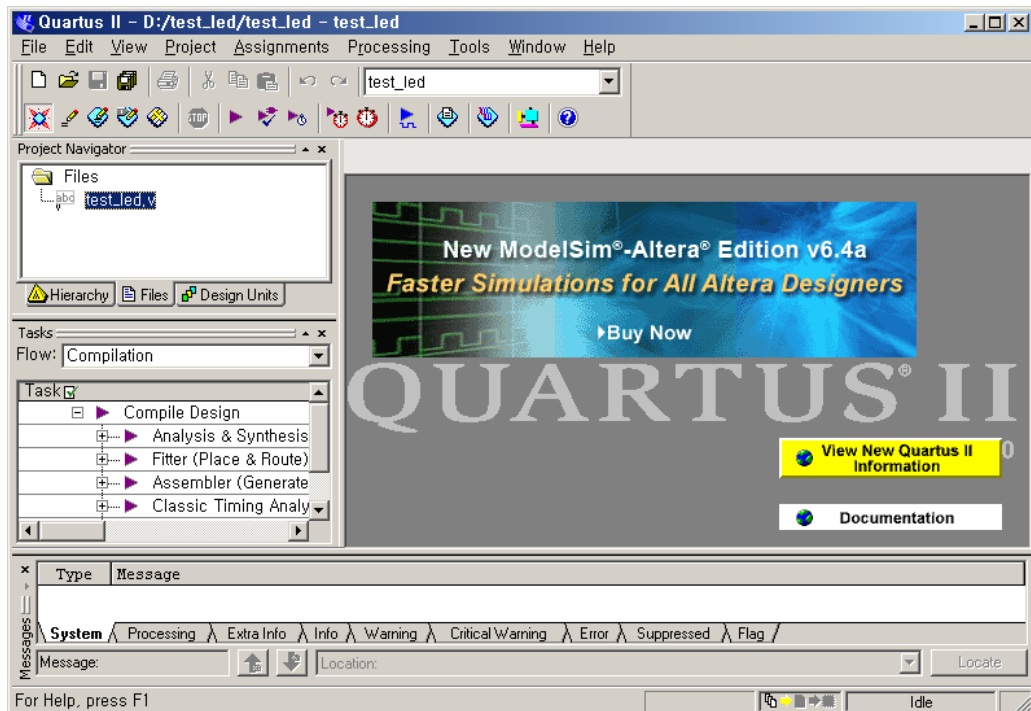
Quartus II - D:/test_led/test_led - test_led

File Edit View Project Assignments Processing Tools Window Help

test_led

Project Navigator

Files

test_led.v

Hierarchy Files Design Units

Tasks

Flow: Compilation

Task

Compile Design

Analysis & Synthesis

Fitter (Place & Route)

Assembler (Generate

Classic Timing Analy

New ModelSim®-Altera® Edition v6.4a

Faster Simulations for All Altera Designers

Buy Now

QUARTUS® II

View New Quartus II Information

Documentation

Type Message

System Processing Extra Info Info Warning Critical Warning Error Suppressed Flag

Messages

Message:

Location:

Locate

For Help, press F1

Idle